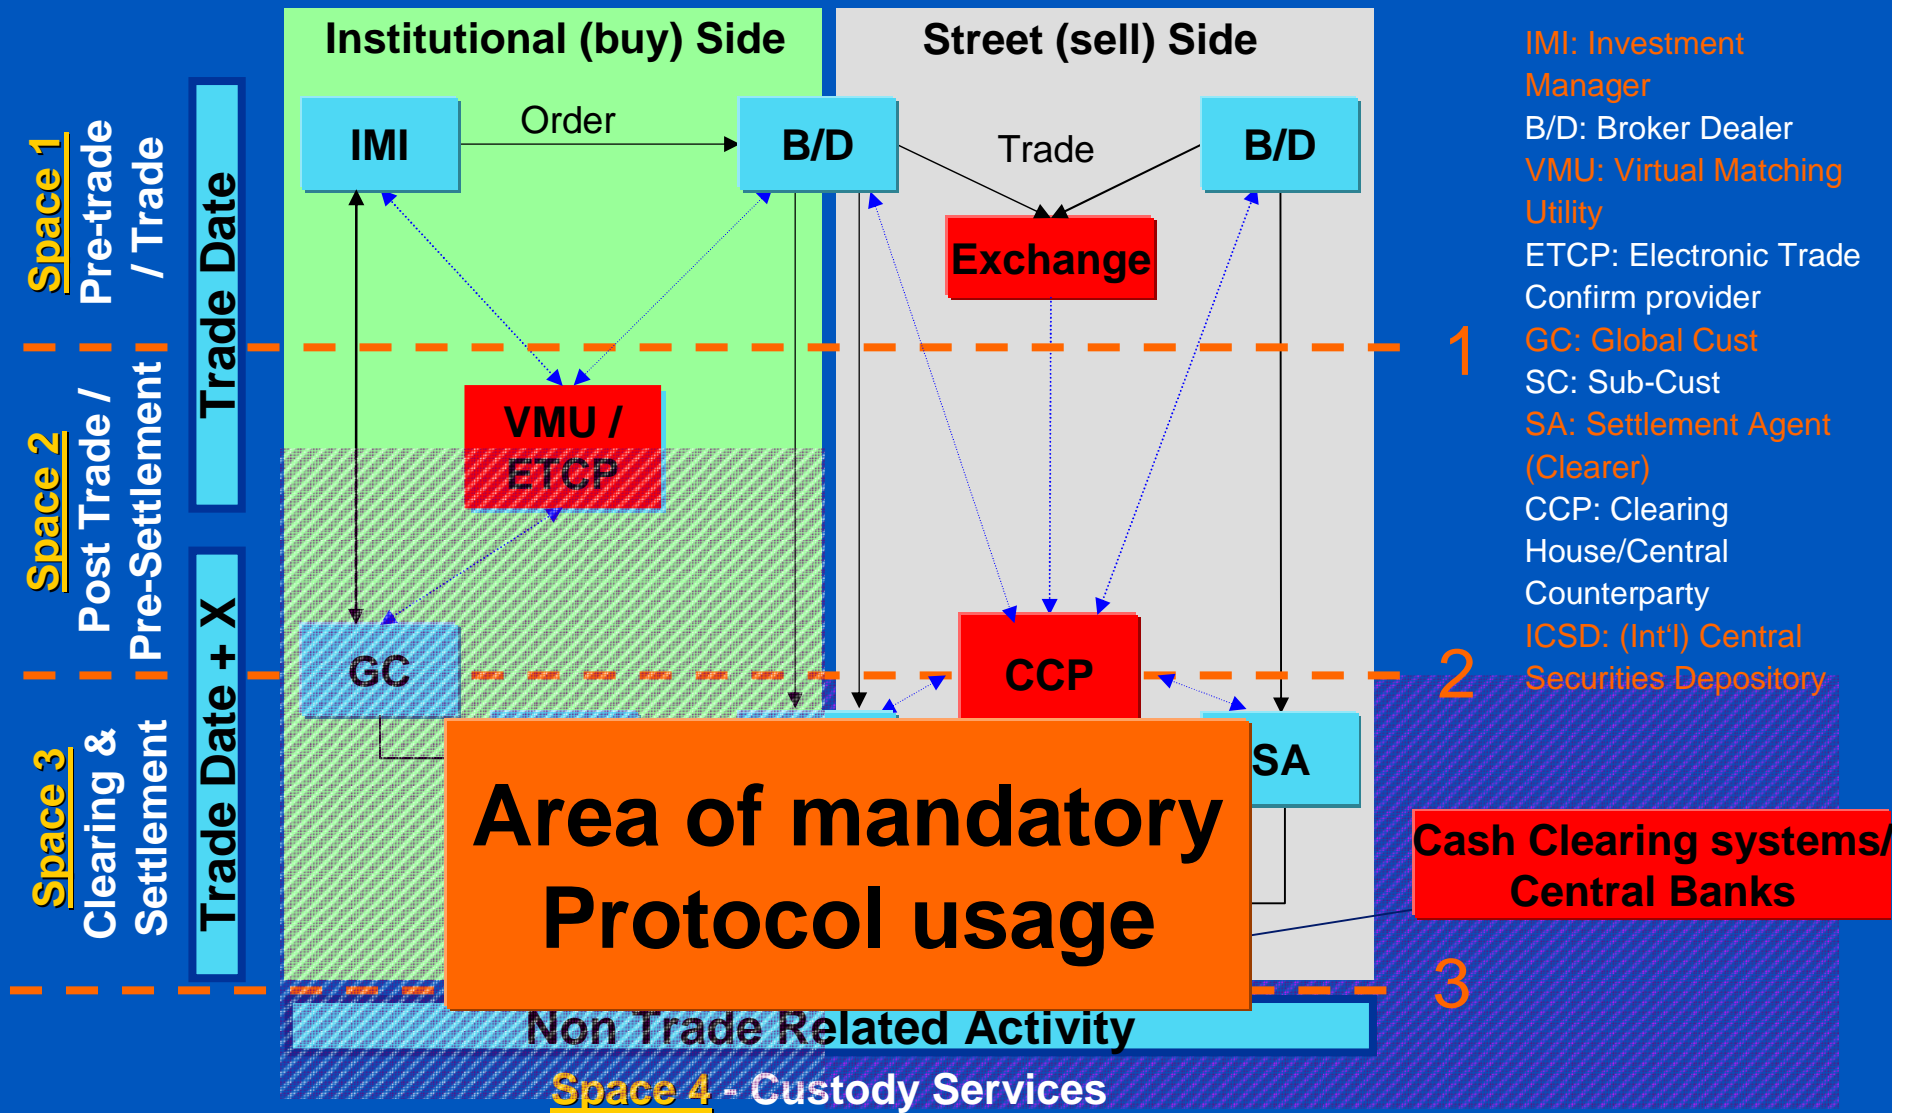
Space 1
Pre-trade / Trade

Space 2
Post Trade / Pre-Settlement

Space 3
Clearing & Settlement

Trade Date

Trade Date + X

Institutional (buy) Side

Street (sell) Side

IMI

Order

B/D

Trade

B/D

Exchange

VMU / ETCP

GC

CCP

SA

Area of mandatory Protocol usage

Cash Clearing systems/ Central Banks

Non Trade Related Activity

Space 4 - Custody Services

1

2

3

IMI: Investment Manager
B/D: Broker Dealer
VMU: Virtual Matching Utility
ETCP: Electronic Trade Confirm provider
GC: Global Cust
SC: Sub-Cust
SA: Settlement Agent (Clearer)
CCP: Clearing House/Central Counterparty
ICSD: (Int'l) Central Securities Depository